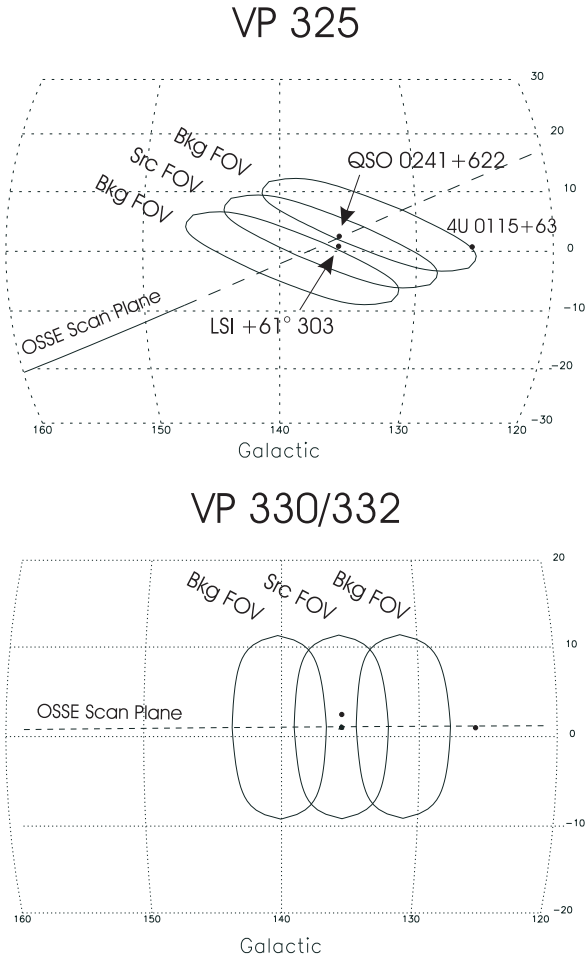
VP 325

30
20
10
0
-10
-20
-30

Bkg FOV
Src FOV
Bkg FOV
QSO 0241+622
4U 0115+63
LSI +61° 303
OSSE Scan Plane

160
150
140
130
120
Galactic

VP 330/332

20
10
0
-10
-20

Bkg FOV
Src FOV
Bkg FOV
OSSE Scan Plane

160
150
140
130
120
Galactic